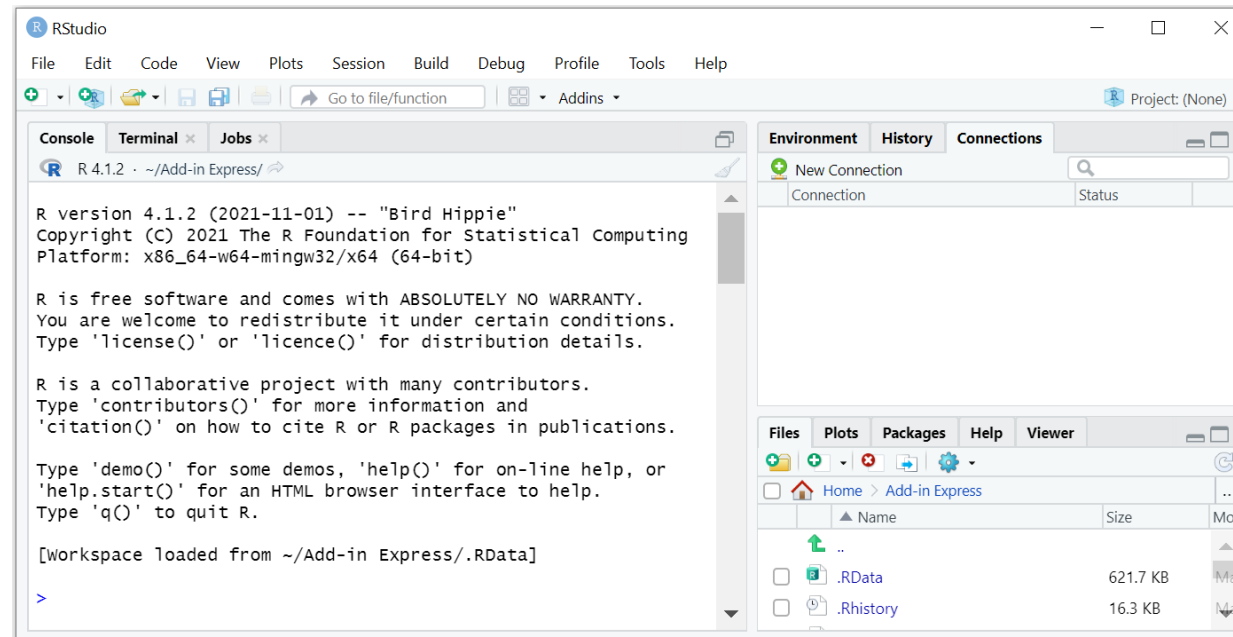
RStudio

File Edit Code View Plots Session Build Debug Profile Tools Help

Go to file/function Addins

Project: (None)

Console Terminal Jobs

R 4.1.2 · ~/Add-in Express/

R version 4.1.2 (2021-11-01) -- "Bird Hippie"
Copyright (C) 2021 The R Foundation for Statistical Computing
Platform: x86_64-w64-mingw32/x64 (64-bit)

R is free software and comes with ABSOLUTELY NO WARRANTY.
You are welcome to redistribute it under certain conditions.
Type 'license()' or 'licence()' for distribution details.

R is a collaborative project with many contributors.
Type 'contributors()' for more information and
'citation()' on how to cite R or R packages in publications.

Type 'demo()' for some demos, 'help()' for on-line help, or
'help.start()' for an HTML browser interface to help.
Type 'q()' to quit R.

[Workspace loaded from ~/Add-in Express/.RData]

>

Environment History Connections

New Connection

| Connection | Status |
|---|---|

Files Plots Packages Help Viewer

Home > Add-in Express

| Name | Size | Mo |
|---|---|---|
| .. | | |
| .RData | 621.7 KB | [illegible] |
| .Rhistory | 16.3 KB | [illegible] |